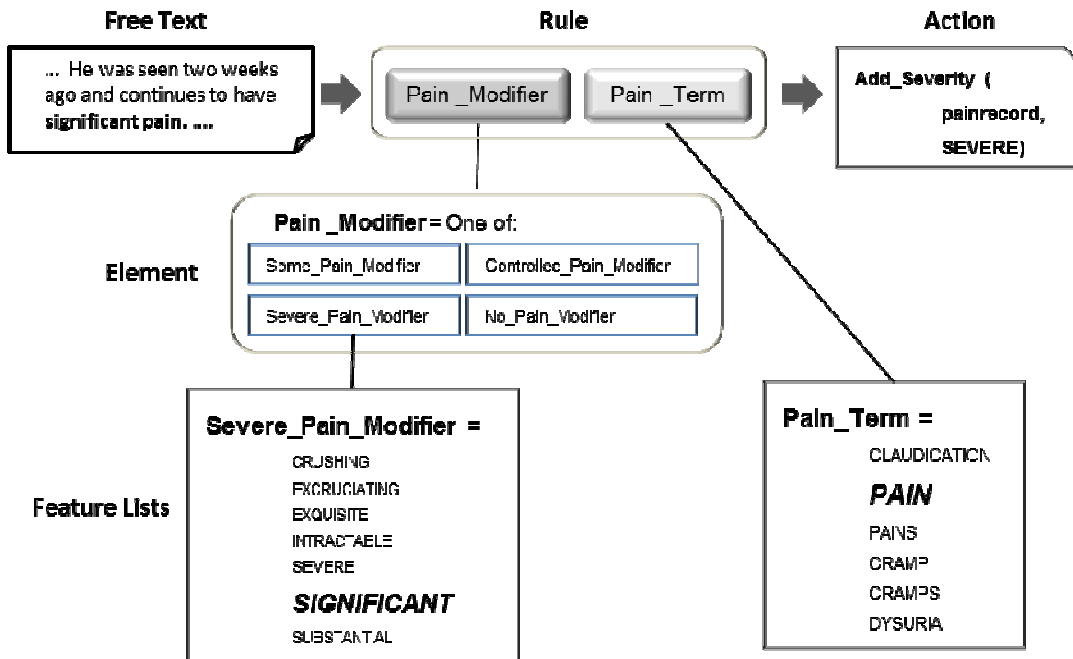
Free Text

Rule

Action

... He was seen two weeks ago and continues to have significant pain. ....

Pain _Modifier

Pain _Term

Add_Severity ( painrecord, SEVERE)

Pain _Modifier = One of:

Element

Some_Pain_Modifier

Controlled_Pain_Modifier

Severe_Pain_Modifier

No_Pain_Modifier

Severe_Pain_Modifier =

CRUSHING
EXCRUCIATING
EXQUISITE
INTRACTABLE
SEVERE
SIGNIFICANT
SUBSTANTIAL

Feature Lists

Pain_Term =

CLAUDICATION
PAIN
PAINS
CRAMP
CRAMPS
DYSURIA